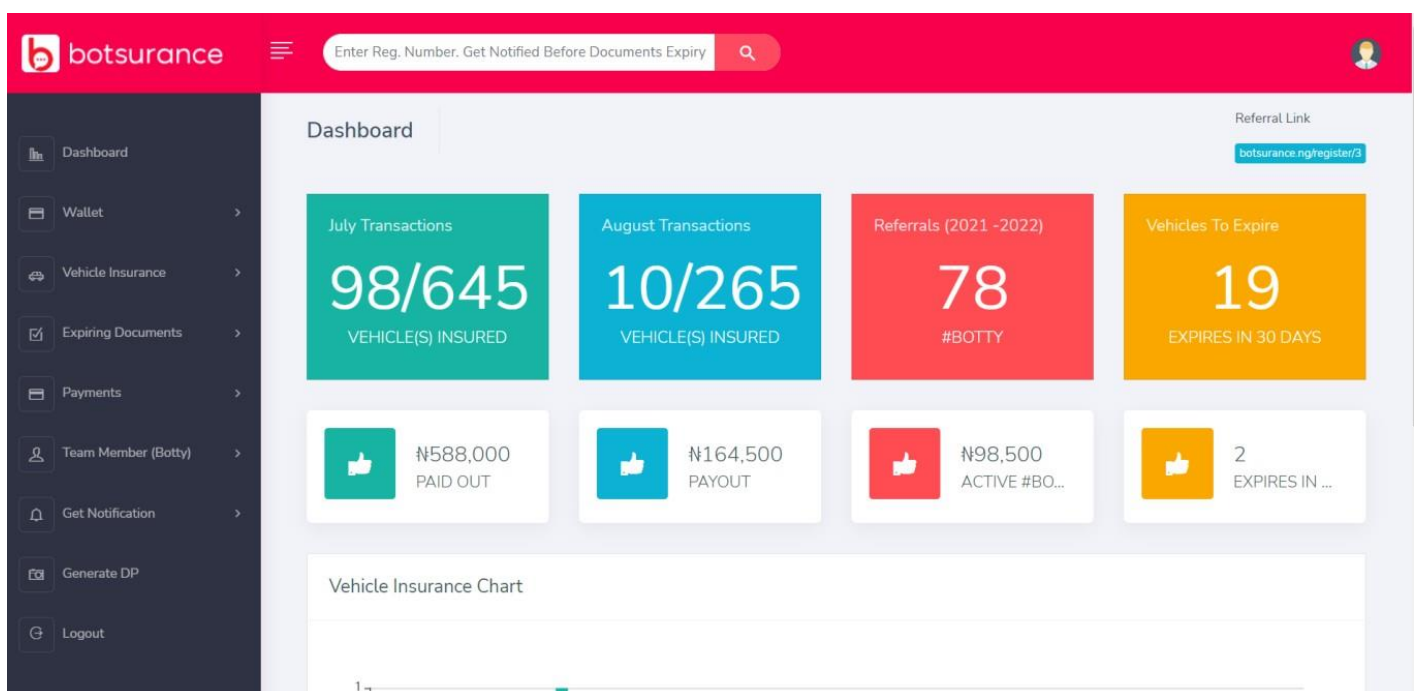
botsurance

Enter Reg. Number. Get Notified Before Documents Expiry

Dashboard
Wallet
Vehicle Insurance
Expiring Documents
Payments
Team Member (Botty)
Get Notification
Generate DP
Logout

Dashboard

Referral Link
botsurance.ng/register/3

July Transactions
98/645
VEHICLE(S) INSURED

August Transactions
10/265
VEHICLE(S) INSURED

Referrals (2021 -2022)
78
#BOTTY

Vehicles To Expire
19
EXPIRES IN 30 DAYS

₦588,000
PAID OUT

₦164,500
PAYOUT

₦98,500
ACTIVE #BO...

2
EXPIRES IN ...

Vehicle Insurance Chart

1